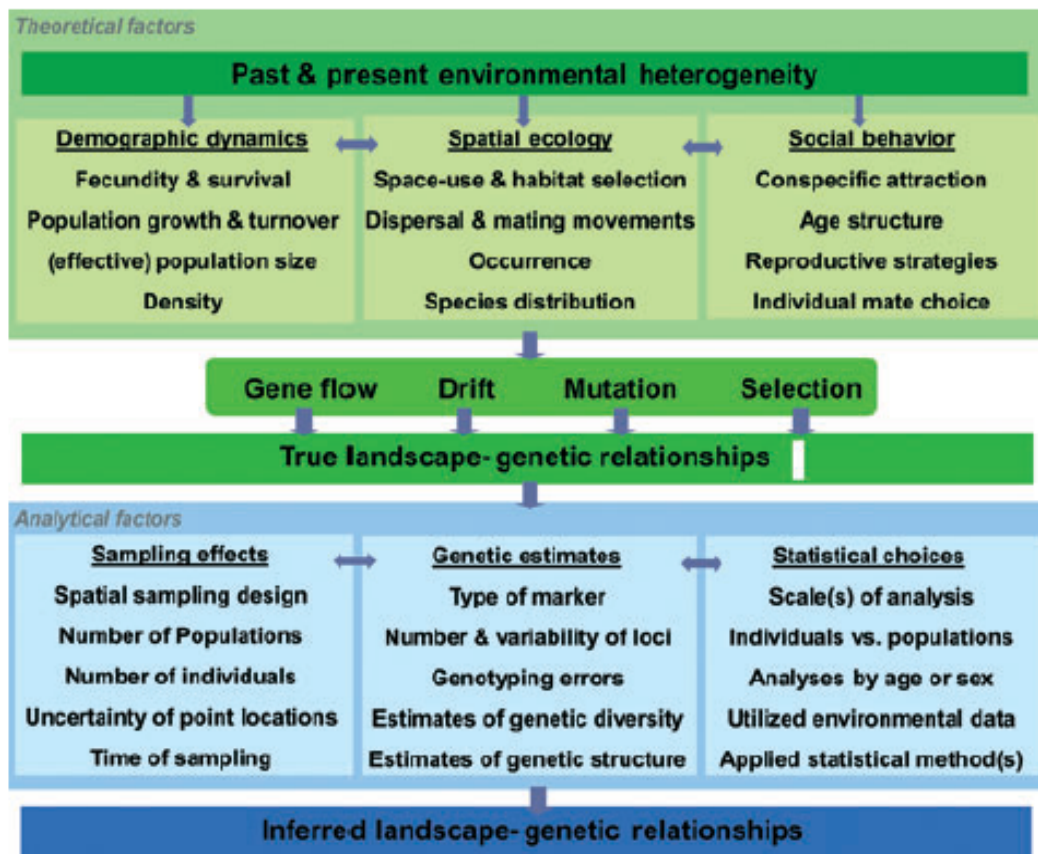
Theoretical factors

Past & present environmental heterogeneity

Demographic dynamics
Fecundity & survival
Population growth & turnover
(effective) population size
Density

Spatial ecology
Space-use & habitat selection
Dispersal & mating movements
Occurrence
Species distribution

Social behavior
Conspecific attraction
Age structure
Reproductive strategies
Individual mate choice

Gene flow Drift Mutation Selection

True landscape- genetic relationships

Analytical factors

Sampling effects
Spatial sampling design
Number of Populations
Number of individuals
Uncertainty of point locations
Time of sampling

Genetic estimates
Type of marker
Number & variability of loci
Genotyping errors
Estimates of genetic diversity
Estimates of genetic structure

Statistical choices
Scale(s) of analysis
Individuals vs. populations
Analyses by age or sex
Utilized environmental data
Applied statistical method(s)

Inferred landscape- genetic relationships